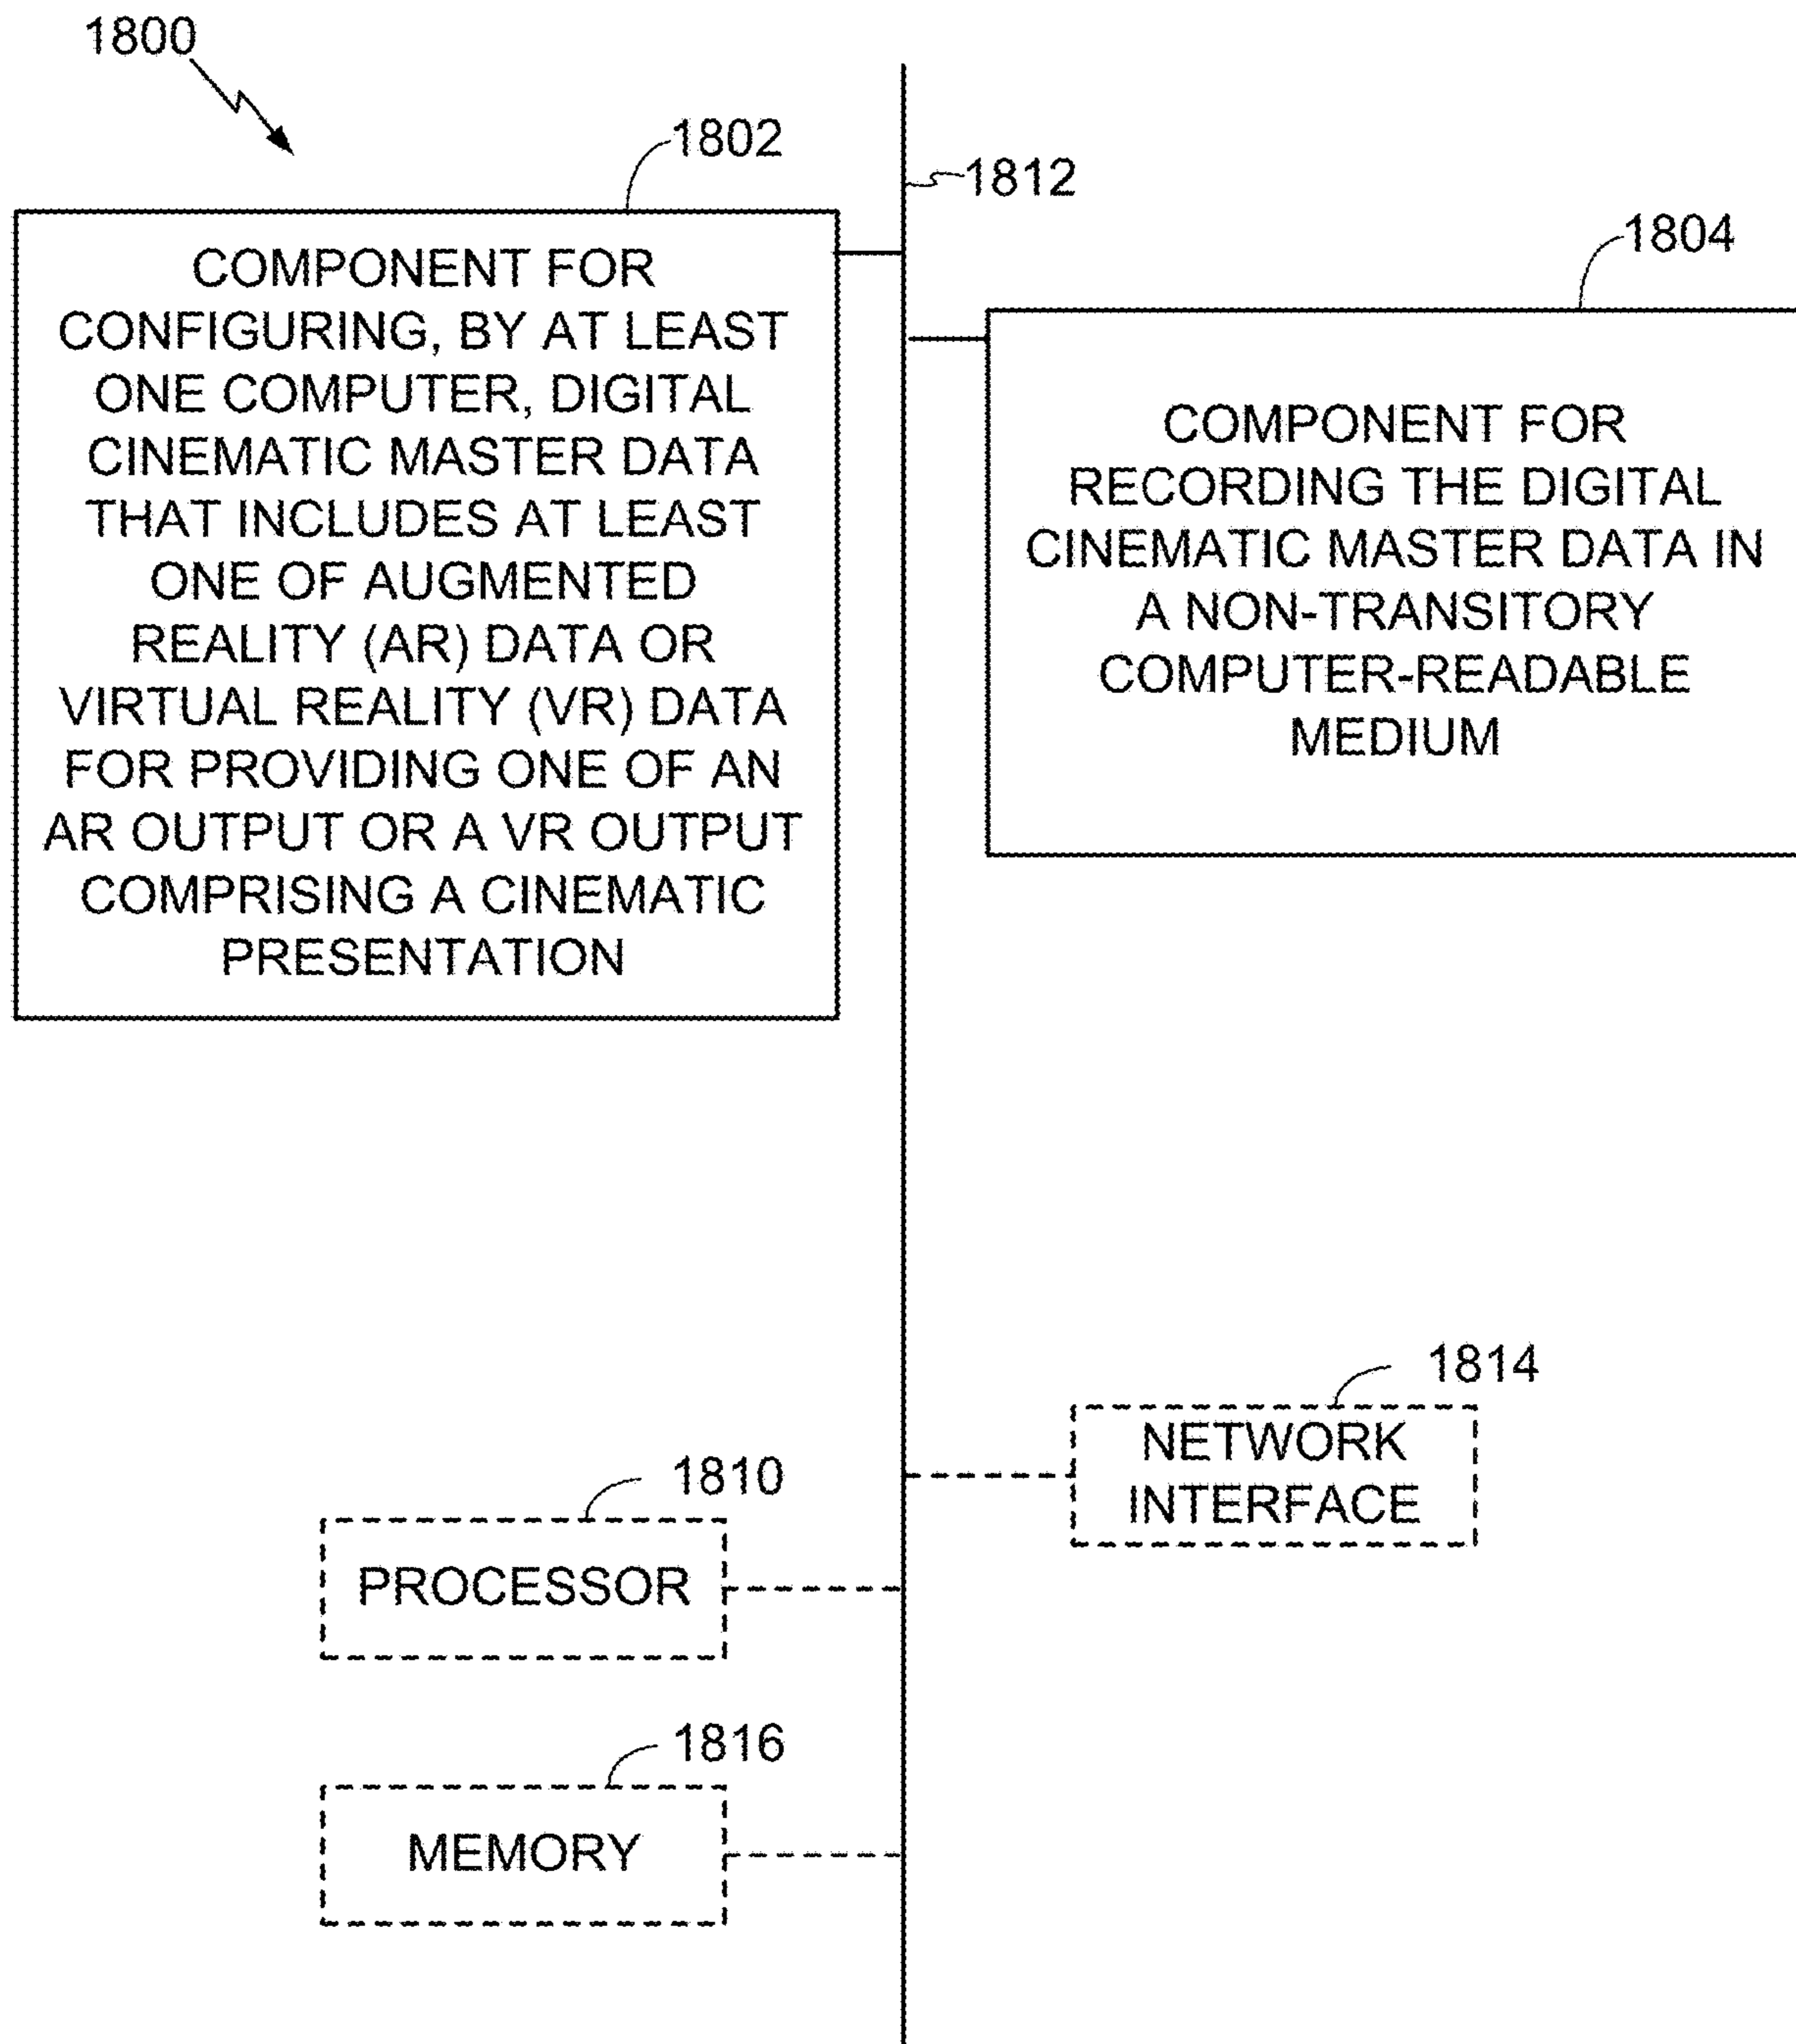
1800

1802

COMPONENT FOR CONFIGURING, BY AT LEAST ONE COMPUTER, DIGITAL CINEMATIC MASTER DATA THAT INCLUDES AT LEAST ONE OF AUGMENTED REALITY (AR) DATA OR VIRTUAL REALITY (VR) DATA FOR PROVIDING ONE OF AN AR OUTPUT OR A VR OUTPUT COMPRISING A CINEMATIC PRESENTATION

1812

1804

COMPONENT FOR RECORDING THE DIGITAL CINEMATIC MASTER DATA IN A NON-TRANSITORY COMPUTER-READABLE MEDIUM

1814

NETWORK INTERFACE

1810

PROCESSOR

1816

MEMORY